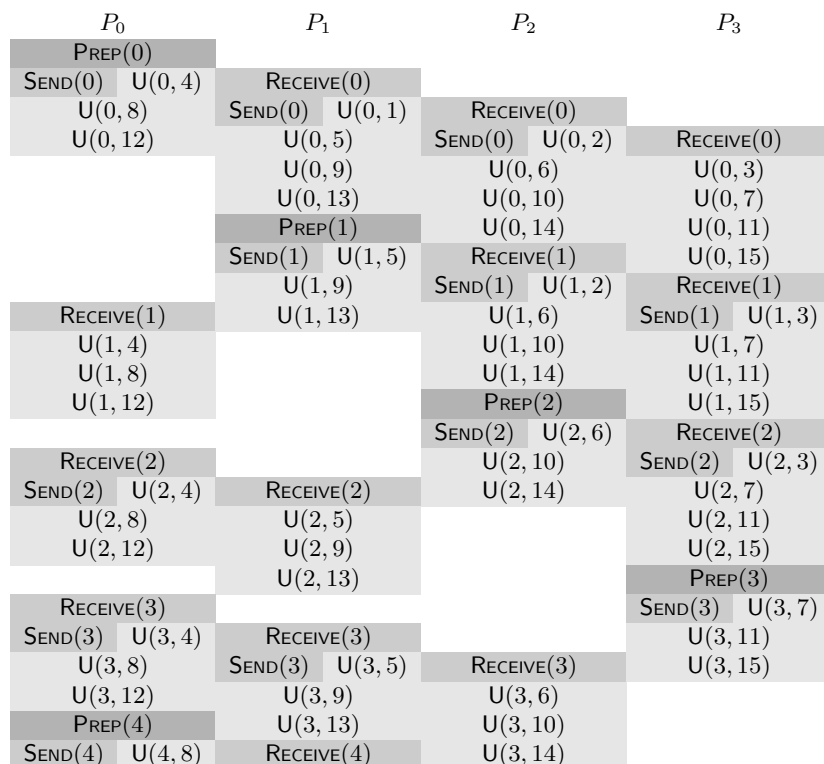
| $P_0$ | $P_1$ | $P_2$ | $P_3$ |
|---|---|---|---|
| PREP(0) | | | |
| SEND(0) U(0, 4) | RECEIVE(0) | | |
| U(0, 8) | SEND(0) U(0, 1) | RECEIVE(0) | |
| U(0, 12) | U(0, 5) | SEND(0) U(0, 2) | RECEIVE(0) |
| | U(0, 9) | U(0, 6) | U(0, 3) |
| | U(0, 13) | U(0, 10) | U(0, 7) |
| | PREP(1) | U(0, 14) | U(0, 11) |
| | SEND(1) U(1, 5) | RECEIVE(1) | U(0, 15) |
| | U(1, 9) | SEND(1) U(1, 2) | RECEIVE(1) |
| RECEIVE(1) | U(1, 13) | U(1, 6) | SEND(1) U(1, 3) |
| U(1, 4) | | U(1, 10) | U(1, 7) |
| U(1, 8) | | U(1, 14) | U(1, 11) |
| U(1, 12) | | PREP(2) | U(1, 15) |
| | | SEND(2) U(2, 6) | RECEIVE(2) |
| RECEIVE(2) | | U(2, 10) | SEND(2) U(2, 3) |
| SEND(2) U(2, 4) | RECEIVE(2) | U(2, 14) | U(2, 7) |
| U(2, 8) | U(2, 5) | | U(2, 11) |
| U(2, 12) | U(2, 9) | | U(2, 15) |
| | U(2, 13) | | PREP(3) |
| RECEIVE(3) | | | SEND(3) U(3, 7) |
| SEND(3) U(3, 4) | RECEIVE(3) | | U(3, 11) |
| U(3, 8) | SEND(3) U(3, 5) | RECEIVE(3) | U(3, 15) |
| U(3, 12) | U(3, 9) | U(3, 6) | |
| PREP(4) | U(3, 13) | U(3, 10) | |
| SEND(4) U(4, 8) | RECEIVE(4) | U(3, 14) | |